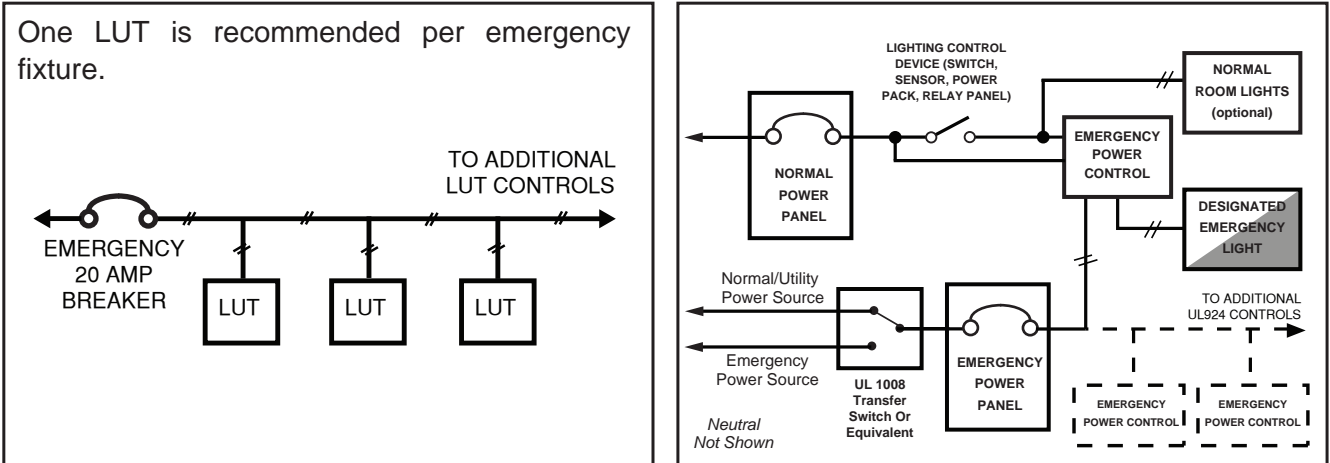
One LUT is recommended per emergency fixture.

TO ADDITIONAL LUT CONTROLS

EMERGENCY 20 AMP BREAKER

LUT

LUT

LUT

LIGHTING CONTROL DEVICE (SWITCH, SENSOR, POWER PACK, RELAY PANEL)

NORMAL ROOM LIGHTS (optional)

NORMAL POWER PANEL

EMERGENCY POWER CONTROL

DESIGNATED EMERGENCY LIGHT

Normal/Utility Power Source

Emergency Power Source

UL 1008 Transfer Switch Or Equivalent

EMERGENCY POWER PANEL

TO ADDITIONAL UL924 CONTROLS

EMERGENCY POWER CONTROL

EMERGENCY POWER CONTROL

Neutral Not Shown